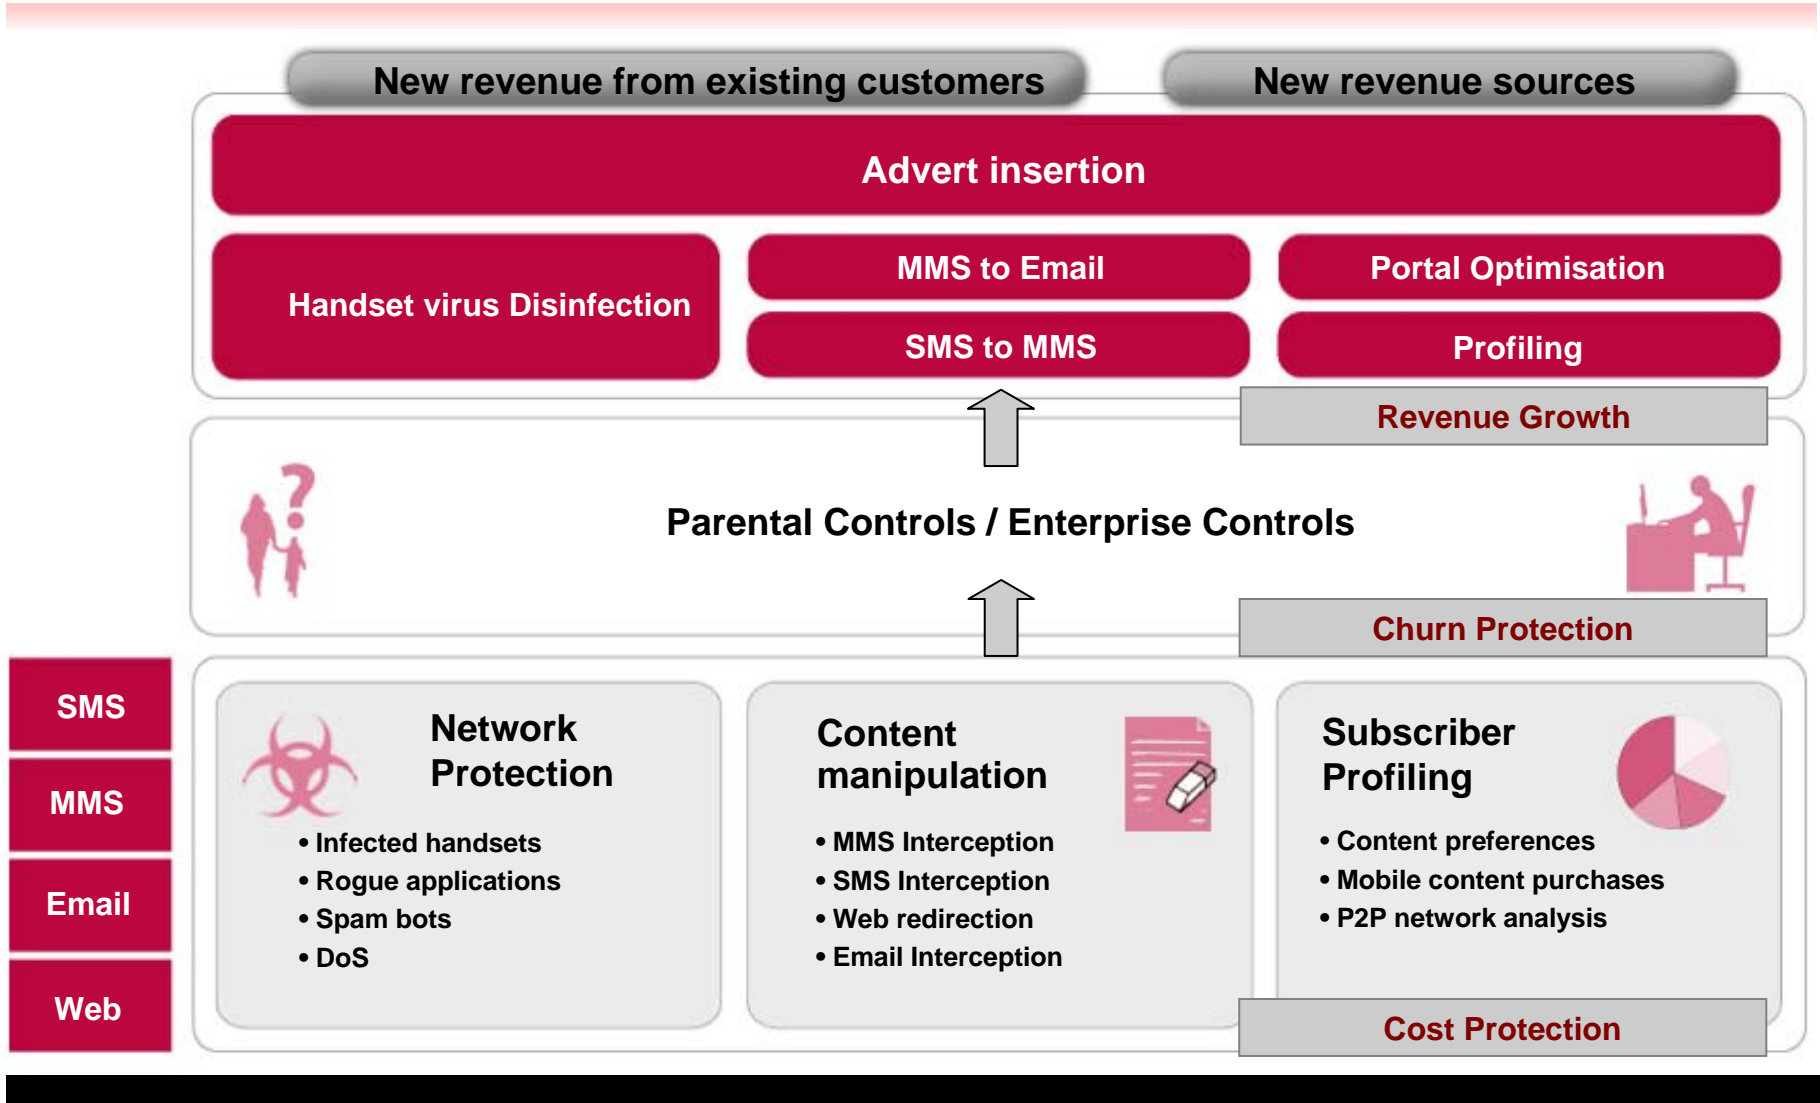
New revenue from existing customers

New revenue sources

Advert insertion

Handset virus Disinfection

MMS to Email

SMS to MMS

Portal Optimisation

Profiling

Revenue Growth

Parental Controls / Enterprise Controls

Churn Protection

SMS

MMS

Email

Web

Network Protection

• Infected handsets
• Rogue applications
• Spam bots
• DoS

Content manipulation

• MMS Interception
• SMS Interception
• Web redirection
• Email Interception

Subscriber Profiling

• Content preferences
• Mobile content purchases
• P2P network analysis

Cost Protection